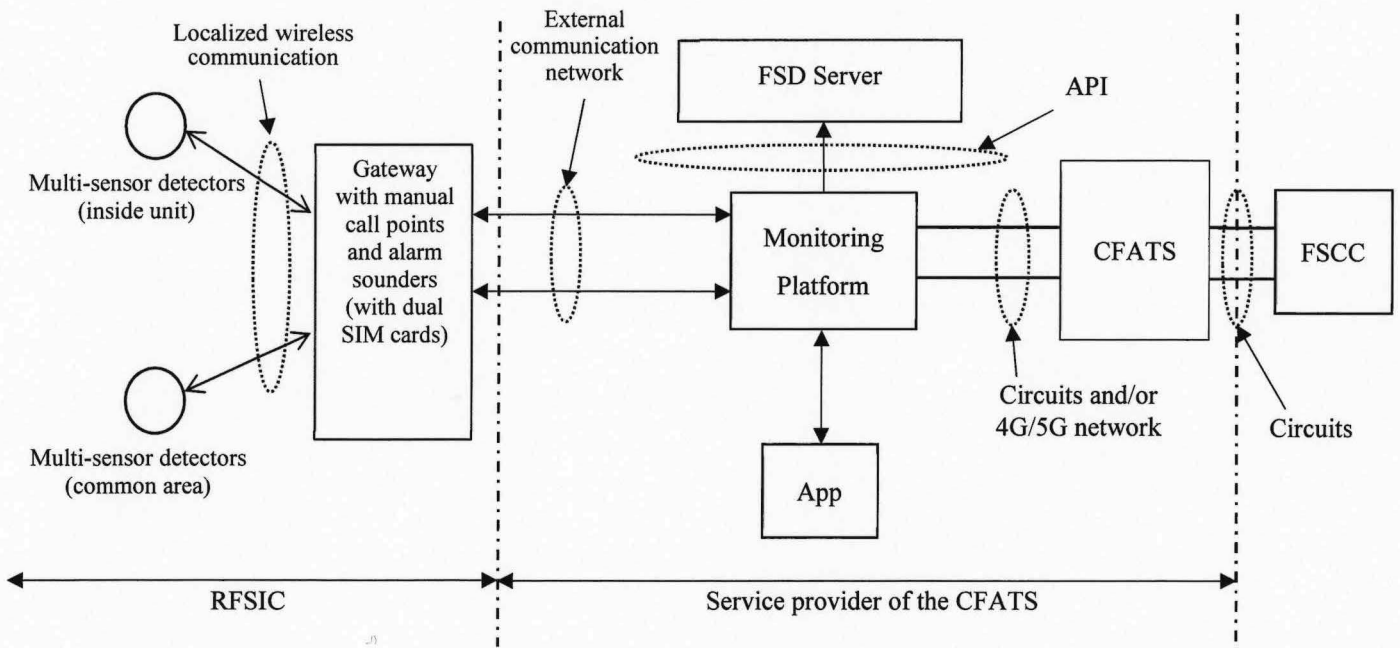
Localized wireless communication

External communication network

FSD Server

API

Multi-sensor detectors (inside unit)

Gateway with manual call points and alarm sounders (with dual SIM cards)

Monitoring Platform

CFATS

FSCC

Multi-sensor detectors (common area)

Circuits and/or 4G/5G network

Circuits

App

RFSIC

Service provider of the CFATS